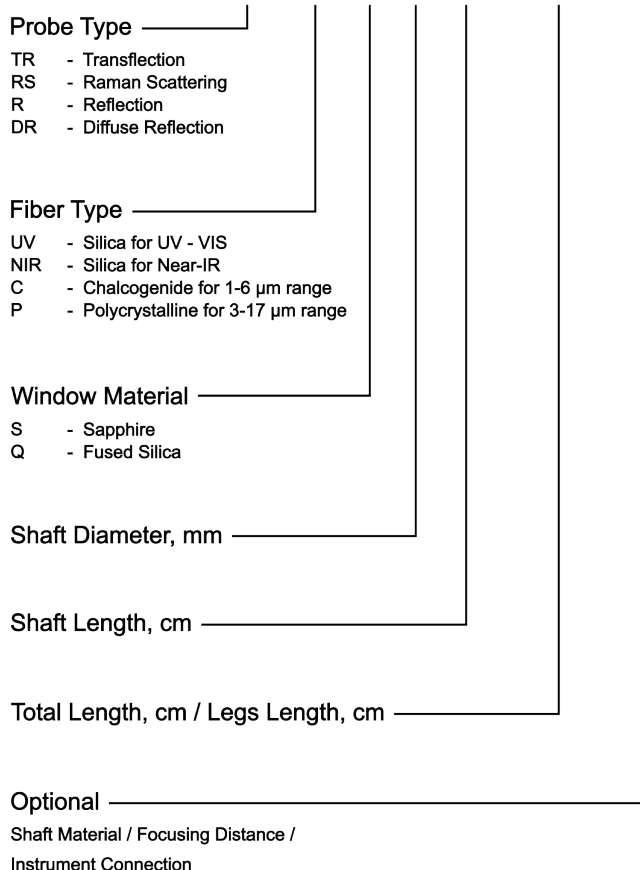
Probe Type

TR - Transflection
RS - Raman Scattering
R - Reflection
DR - Diffuse Reflection

Fiber Type

UV - Silica for UV - VIS
NIR - Silica for Near-IR
C - Chalcogenide for 1-6 μm range
P - Polycrystalline for 3-17 μm range

Window Material

S - Sapphire
Q - Fused Silica

Shaft Diameter, mm

Shaft Length, cm

Total Length, cm / Legs Length, cm

Optional

Shaft Material / Focusing Distance / Instrument Connection